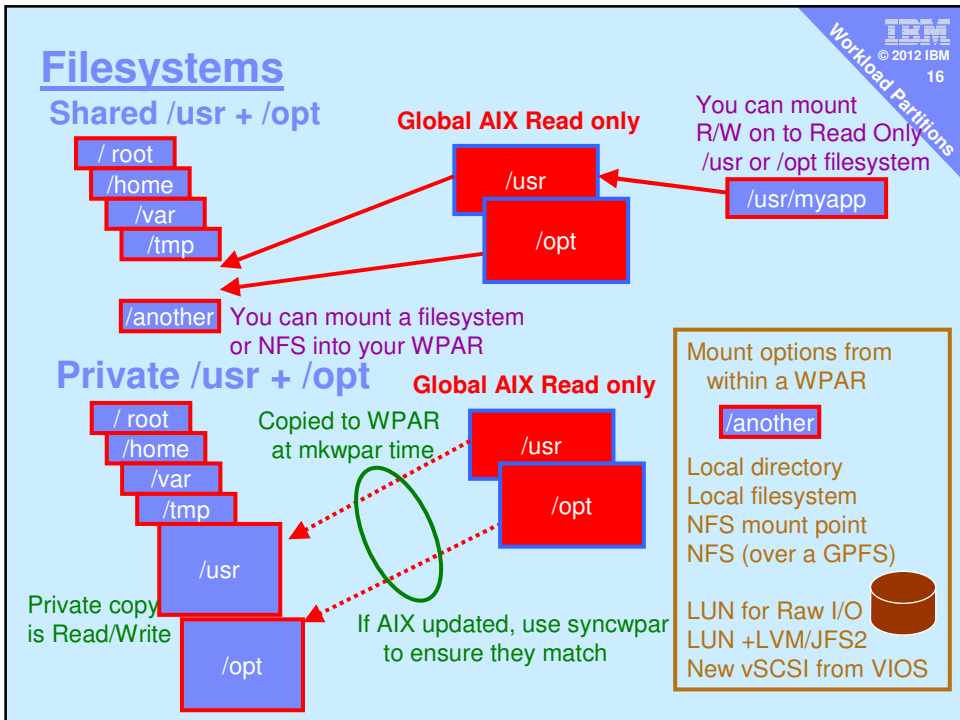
Workload Partitions

IBM
© 2012 IBM
16

Filesystems

Shared /usr + /opt

Global AIX Read only

You can mount R/W on to Read Only /usr or /opt filesystem

/ root
/home
/var
/tmp

/usr
/opt

/usr/myapp

/another You can mount a filesystem or NFS into your WPAR

Private /usr + /opt

Global AIX Read only

/ root
/home
/var
/tmp

Copied to WPAR at mkwpar time

/usr
/opt

/usr
/opt

Private copy is Read/Write

If AIX updated, use syncwpar to ensure they match

Mount options from within a WPAR

/another

Local directory
Local filesystem
NFS mount point
NFS (over a GPFS)

LUN for Raw I/O
LUN +LVM/JFS2
New vSCSI from VIOS